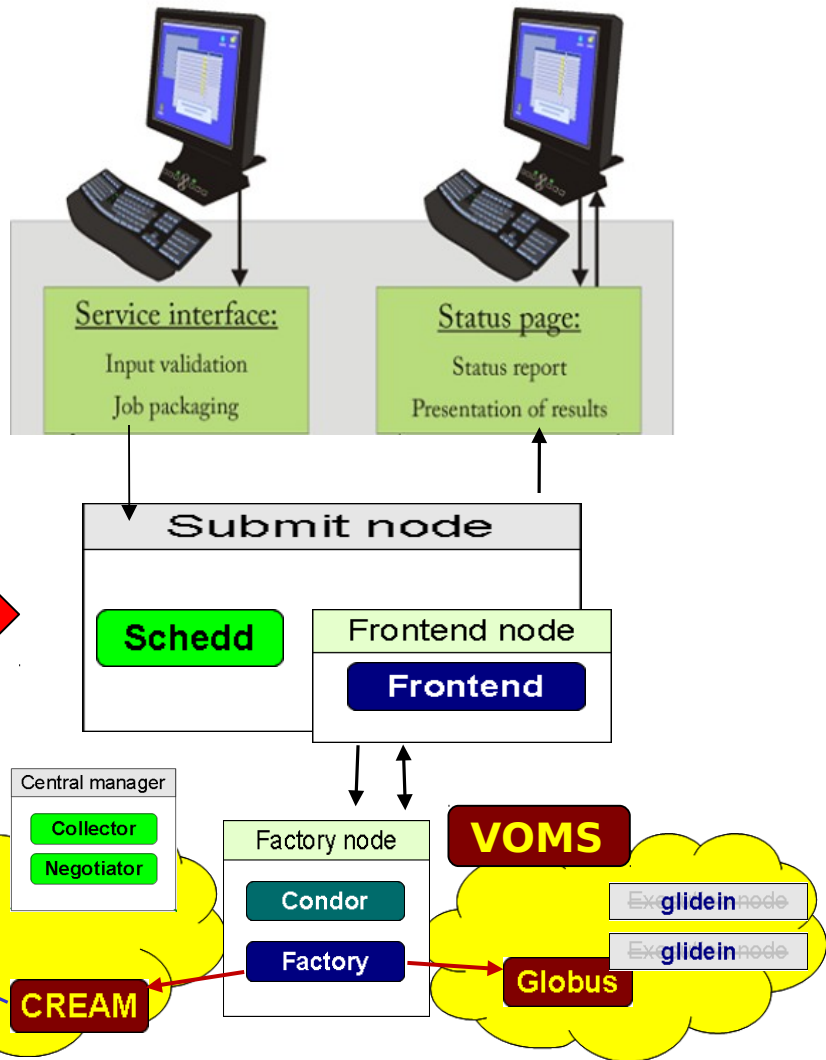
Service interface:
Input validation
Job packaging

Status page:
Status report
Presentation of results

Submit node
Schedd

Frontend node
Frontend

Central manager
Collector
Negotiator

Factory node
Condor
Factory

VOMS

Exe glidein node
Exe glidein node

CREAM
Globus